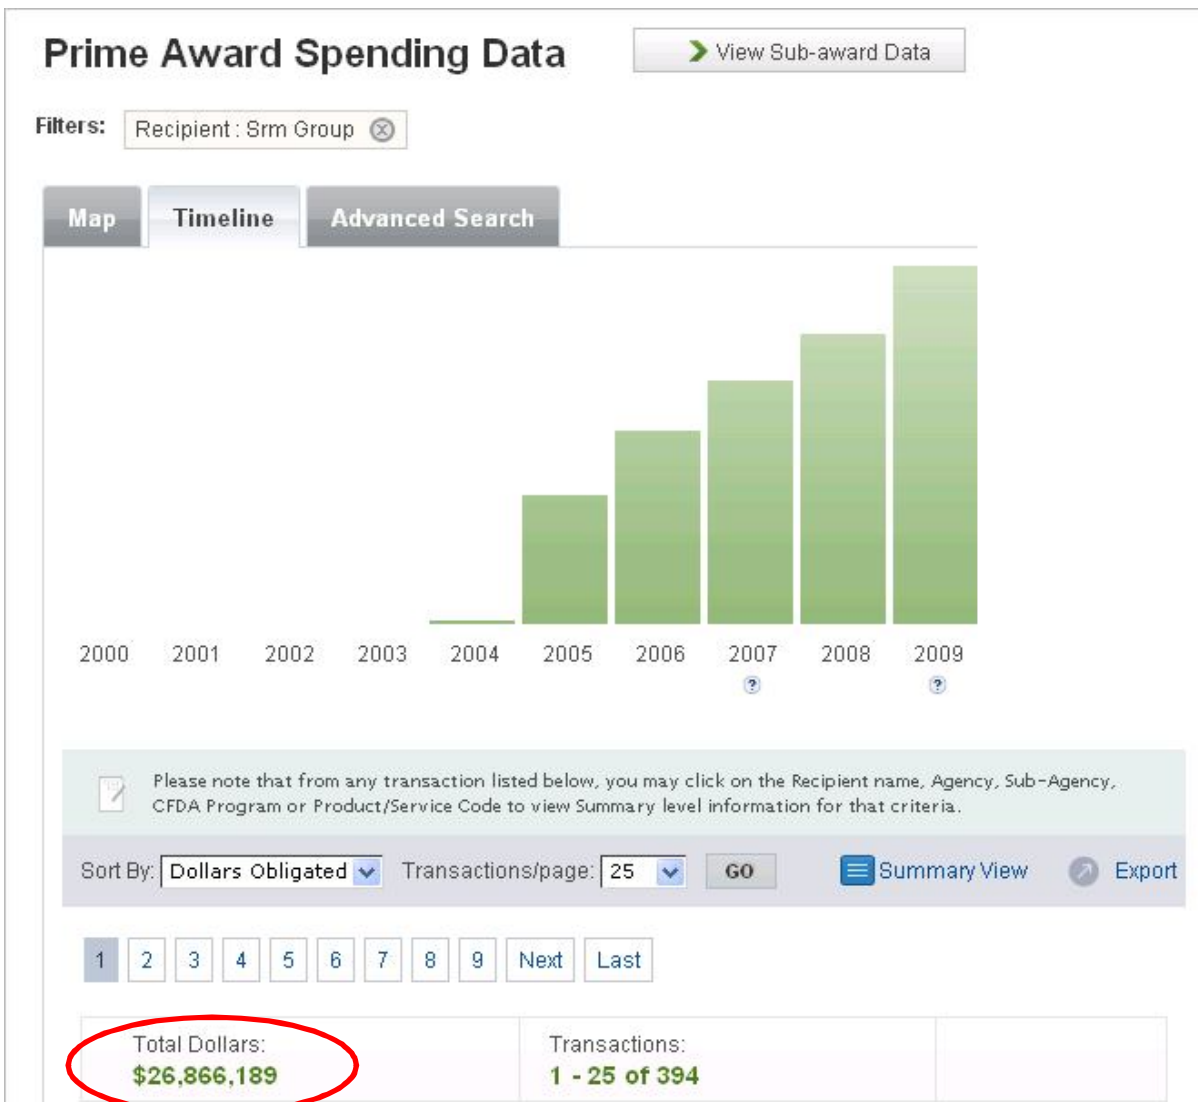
Prime Award Spending Data

View Sub-award Data

Filters: Recipient : Srm Group

Map Timeline Advanced Search

2000 2001 2002 2003 2004 2005 2006 2007 2008 2009

?

?

Please note that from any transaction listed below, you may click on the Recipient name, Agency, Sub-Agency, CFDA Program or Product/Service Code to view Summary level information for that criteria.

Sort By: Dollars Obligated Transactions/page: 25 GO Summary View Export

1 2 3 4 5 6 7 8 9 Next Last

Total Dollars:
$26,866,189

Transactions:
1 - 25 of 394